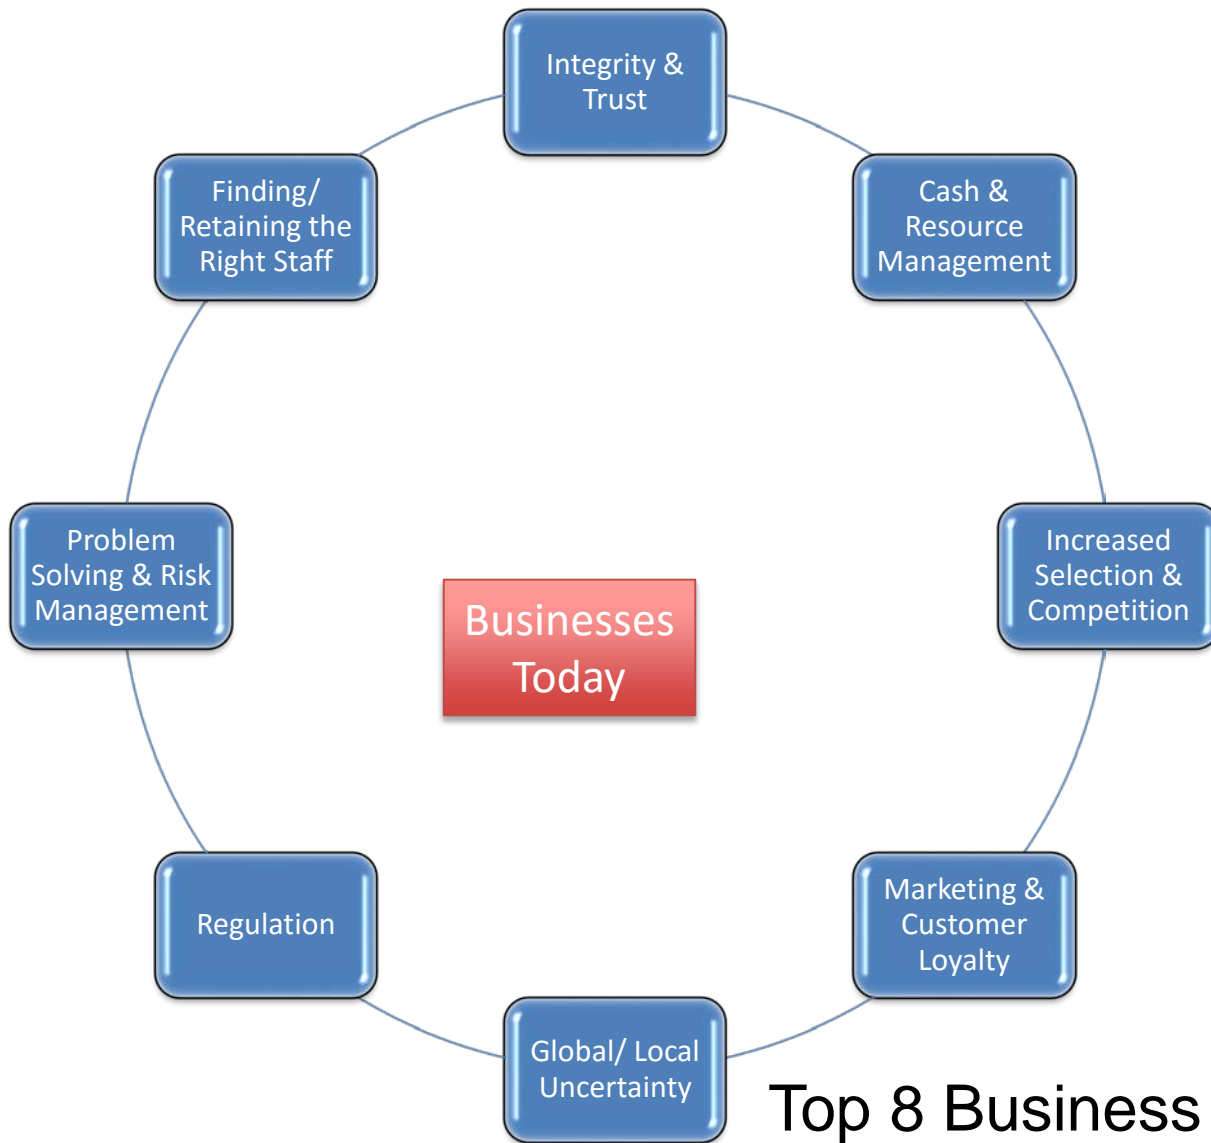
Integrity & Trust

Finding/ Retaining the Right Staff

Cash & Resource Management

Problem Solving & Risk Management

Businesses Today

Increased Selection & Competition

Regulation

Marketing & Customer Loyalty

Global/ Local Uncertainty

Top 8 Business